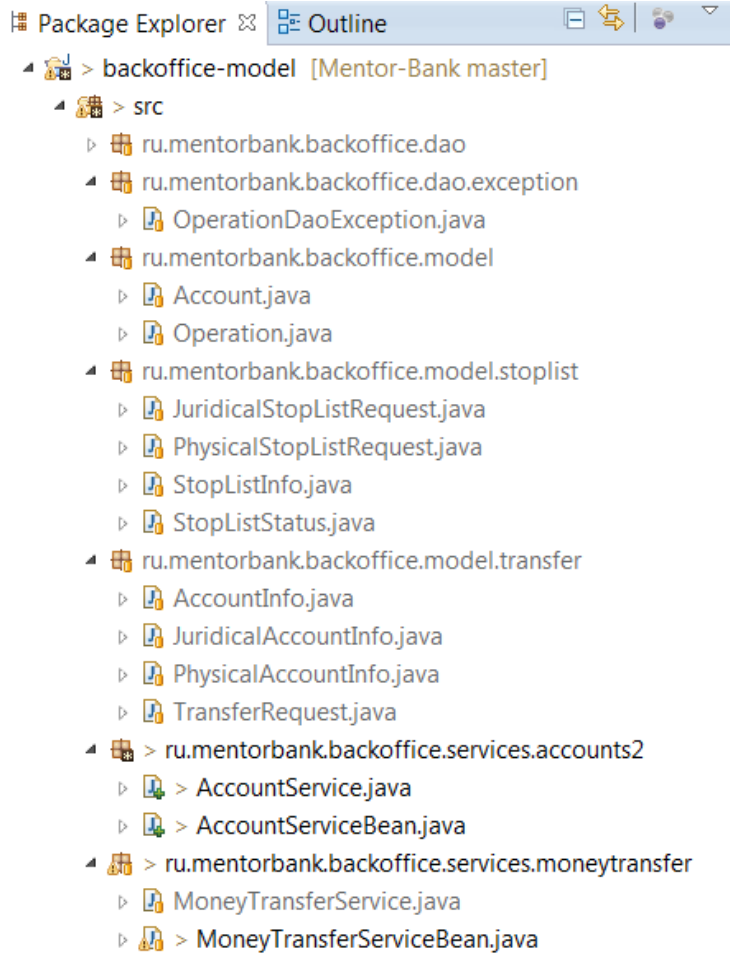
Package Explorer ⊠ Outline

> backoffice-model [Mentor-Bank master]
> src
ru.mentorbank.backoffice.dao
ru.mentorbank.backoffice.dao.exception
OperationDaoException.java
ru.mentorbank.backoffice.model
Account.java
Operation.java
ru.mentorbank.backoffice.model.stoplist
JuridicalStopListRequest.java
PhysicalStopListRequest.java
StopListInfo.java
StopListStatus.java
ru.mentorbank.backoffice.model.transfer
AccountInfo.java
JuridicalAccountInfo.java
PhysicalAccountInfo.java
TransferRequest.java
> ru.mentorbank.backoffice.services.accounts2
> AccountService.java
> AccountServiceBean.java
> ru.mentorbank.backoffice.services.moneytransfer
MoneyTransferService.java
> MoneyTransferServiceBean.java